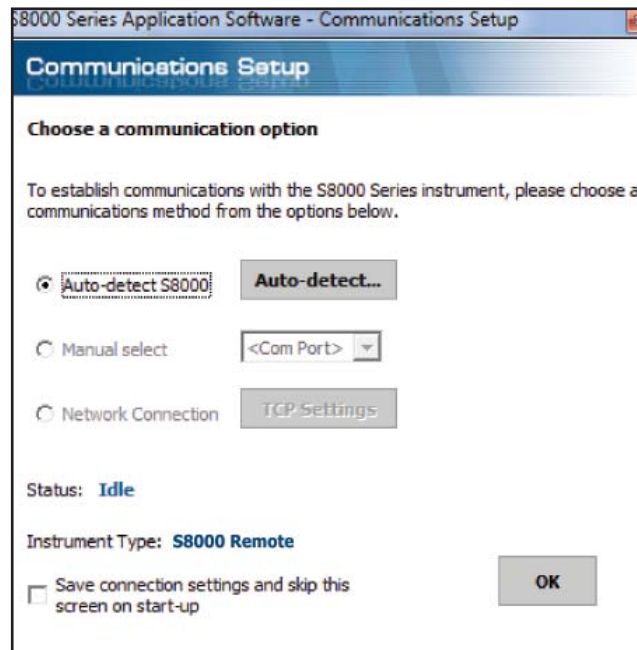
S8000 Series Application Software - Communications Setup

Communications Setup

Choose a communication option

To establish communications with the S8000 Series instrument, please choose a communications method from the options below.

Auto-detect S8000
Auto-detect...

Manual select
<Com Port>

Network Connection
TCP Settings

Status: Idle

Instrument Type: S8000 Remote

Save connection settings and skip this screen on start-up

OK